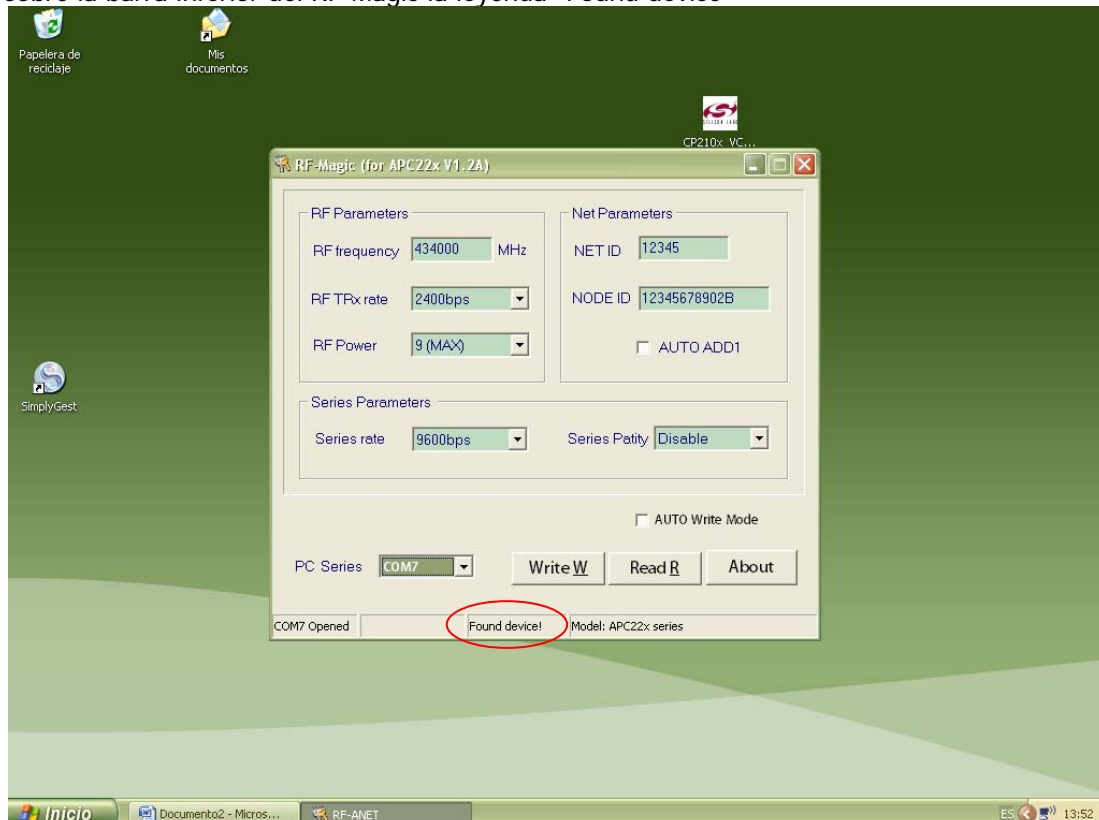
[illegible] la barra inferior del RF-Magic la leyenda "Found device"

Papelera de reciclaje

Mis documentos

CP210x VC...

SimplyGest

RF-Magic (for APC22x V1.2A)

RF Parameters

RF frequency 434000 MHz

RF TRx rate 2400bps

RF Power 9 (MAX)

Net Parameters

NET ID 12345

NODE ID 12345678902B

AUTO ADD1

Series Parameters

Series rate 9600bps

Series Patity Disable

AUTO Write Mode

PC Series COM7

Write W

Read R

About

COM7 Opened

Found device!

Model: APC22x series

Inicio

Documento2 - Micros...

RF-ANET

ES

13:52